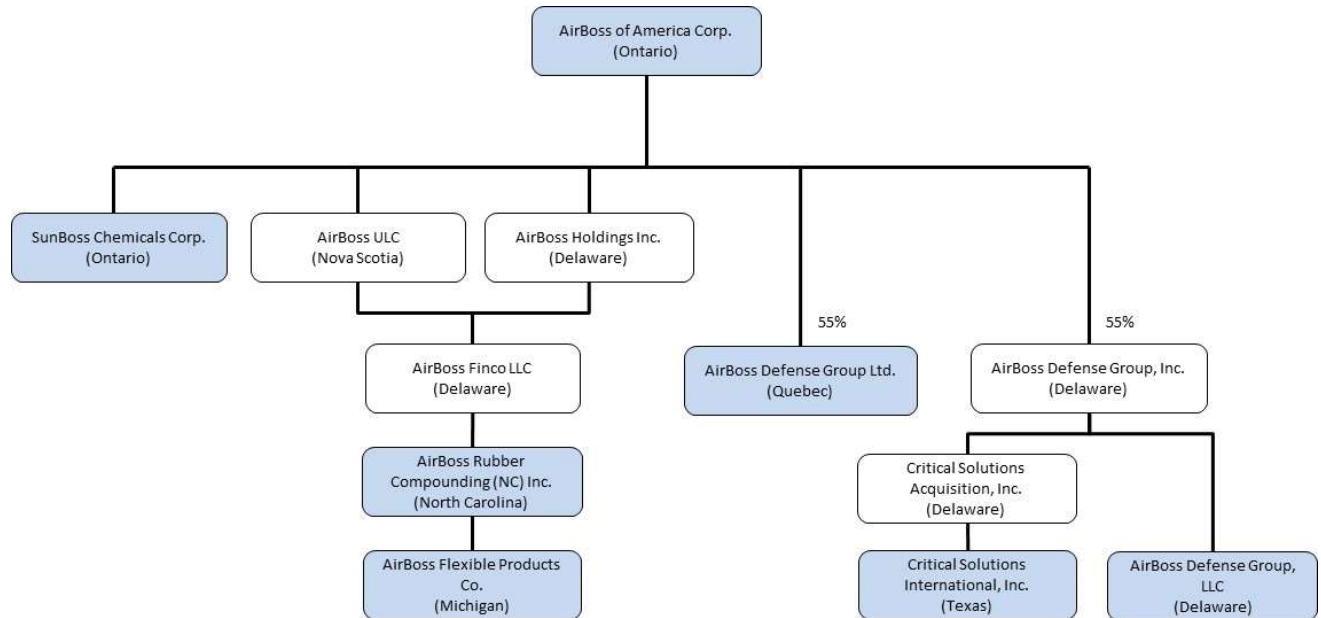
AirBoss of America Corp.
(Ontario)

SunBoss Chemicals Corp.
(Ontario)

AirBoss ULC
(Nova Scotia)

AirBoss Holdings Inc.
(Delaware)

55%

55%

AirBoss Finco LLC
(Delaware)

AirBoss Defense Group Ltd.
(Quebec)

AirBoss Defense Group, Inc.
(Delaware)

AirBoss Rubber Compounding (NC) Inc.
(North Carolina)

Critical Solutions Acquisition, Inc.
(Delaware)

AirBoss Flexible Products Co.
(Michigan)

Critical Solutions International, Inc.
(Texas)

AirBoss Defense Group, LLC
(Delaware)